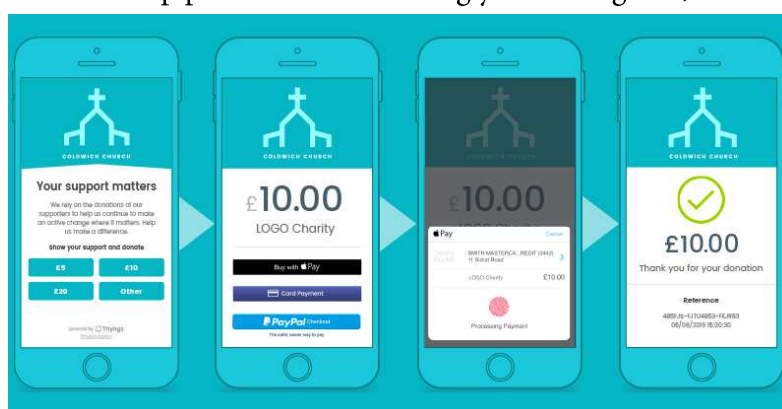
COLDWICH CHURCH

Your support matters

We rely on the donations of our supporters to help us continue to make an active change where it matters. Help us make a difference.

Show your support and donate

£5
£10
£20
Other

powered by Thyngs

COLDWICH CHURCH

£10.00

LOGO Charity

Buy with Pay

Card Payment

PayPal Checkout

The safer, easier way to pay

COLDWICH CHURCH

£10.00

Pay
Cancel

SMITH MASTERCA...REDIT (3442)
11 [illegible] Road

LOGO Charity
£10.00

Processing Payment

COLDWICH CHURCH

£10.00

Thank you for your donation

Reference

485FJ-1J7U4853-FKJ893
06/08/2019 15:30:50